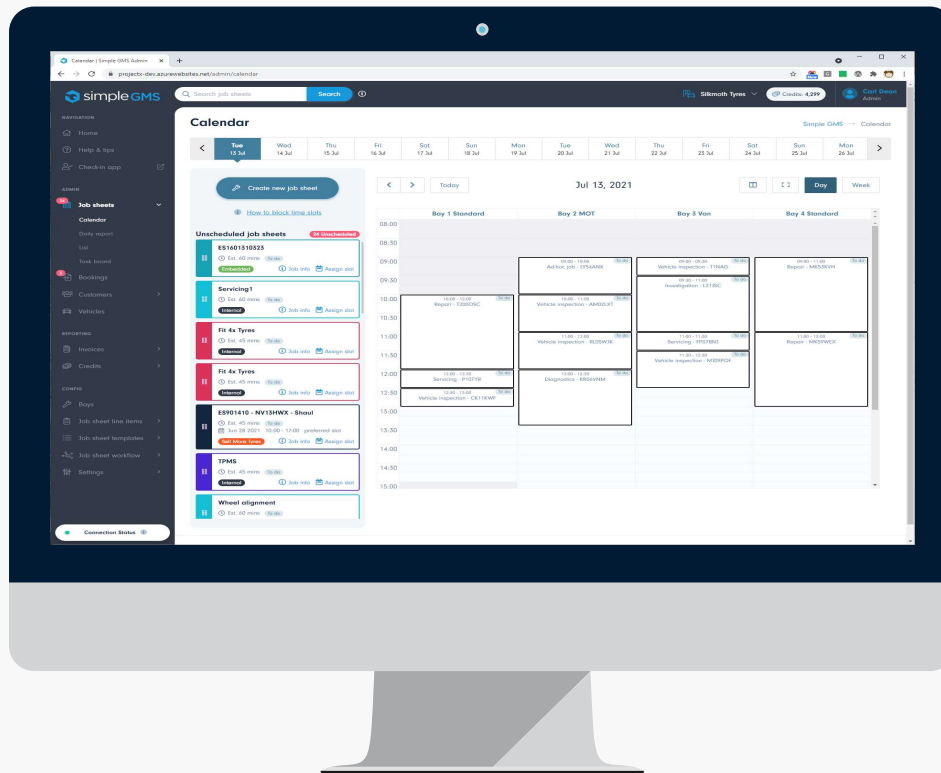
Calendar | Simple GMS Admin ×
projectx-dev.azurewebsites.net/admin/calendar

simple GMS
Search job sheets
Search
Silkmoth Tyres
Credits: 4,299
Carl Dean
Admin

NAVIGATION
Home
Help & tips
Check-in app

ADMIN
34
Job sheets
Calendar
Daily report
List
Task board
5
Bookings
Customers
Vehicles

REPORTING
Invoices
Credits

CONFIG
Bays
Job sheet line items
Job sheet templates
Job sheet workflow
Settings

Connection Status

Calendar
Simple GMS → Calendar

| Tue 13 Jul | Wed 14 Jul | Thu 15 Jul | Fri 16 Jul | Sat 17 Jul | Sun 18 Jul | Mon 19 Jul | Tue 20 Jul | Wed 21 Jul | Thu 22 Jul | Fri 23 Jul | Sat 24 Jul | Sun 25 Jul | Mon 26 Jul |
|---|---|---|---|---|---|---|---|---|---|---|---|---|---|

Create new job sheet
How to block time slots

Unscheduled job sheets
34 Unscheduled

ES1601310523
Est. 60 mins To do
Embedded
Job info
Assign slot

Servicing1
Est. 60 mins To do
Internal
Job info
Assign slot

Fit 4x Tyres
Est. 45 mins To do
Internal
Job info
Assign slot

Fit 4x Tyres
Est. 45 mins To do
Internal
Job info
Assign slot

ES901410 - NV13HWX - Shaul
Est. 45 mins To do
Jun 28 2021 10:00 - 17:00 preferred slot
Sell More Tyres
Job info

TPMS
Est. 45 mins To do
Internal
Job info
Assign slot

Wheel alignment
Est. 60 mins To do

Today
Jul 13, 2021
Day
Week

Bay 1 Standard
Bay 2 MOT
Bay 3 Van
Bay 4 Standard

08:00
08:30
09:00
09:30
10:00
10:30
11:00
11:30
12:00
12:30
13:00
13:30
14:00
14:30
15:00

10:00 - 12:00 Repair - T300NC
12:00 - 13:00 Servicing - P10TYR
12:30 - 13:00 Vehicle Inspection - CK11KWP
09:00 - 10:00 Ad-hoc job - 0754AMX
10:00 - 11:00 Vehicle inspection - AM00JXT
11:00 - 12:00 Vehicle inspection - BL09WJK
12:00 - 13:30 Diagnostics - KR06VNM
09:00 - 09:30 Vehicle inspection - T11NAD
09:30 - 11:00 Investigation - L213EC
11:00 - 12:00 Servicing - TF07BNO
11:30 - 12:30 Vehicle inspection - MO09FCP
09:00 - 11:00 Repair - MK55KVH
11:00 - 12:00 Repair - MK07WEX